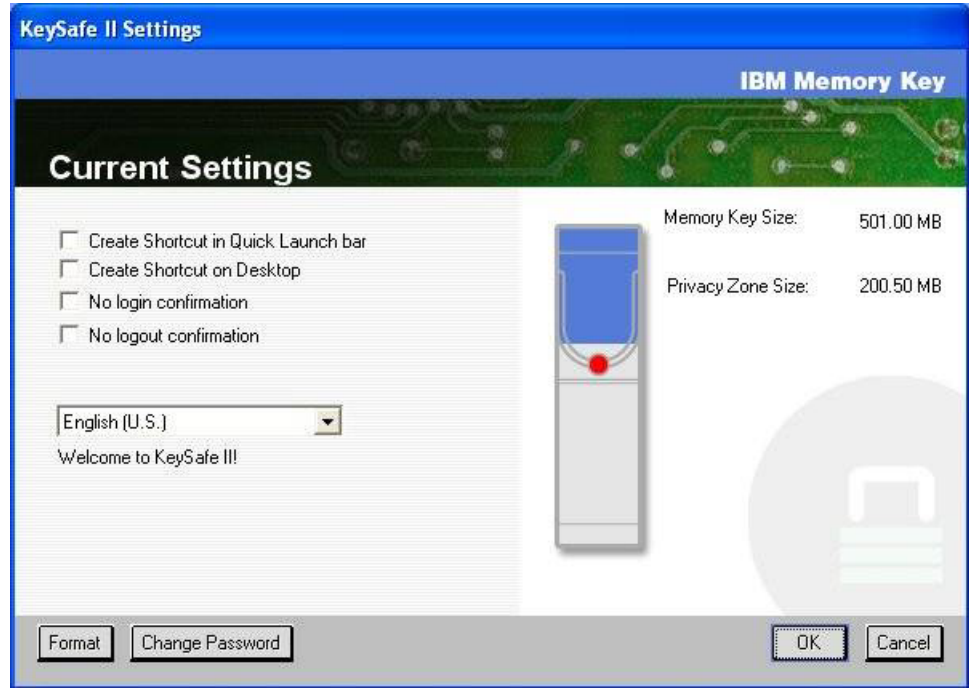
KeySafe II Settings

IBM Memory Key

Current Settings

Create Shortcut in Quick Launch bar
Create Shortcut on Desktop
No login confirmation
No logout confirmation

English (U.S.)
Welcome to KeySafe II!

Memory Key Size: 501.00 MB

Privacy Zone Size: 200.50 MB

Format
Change Password
OK
Cancel